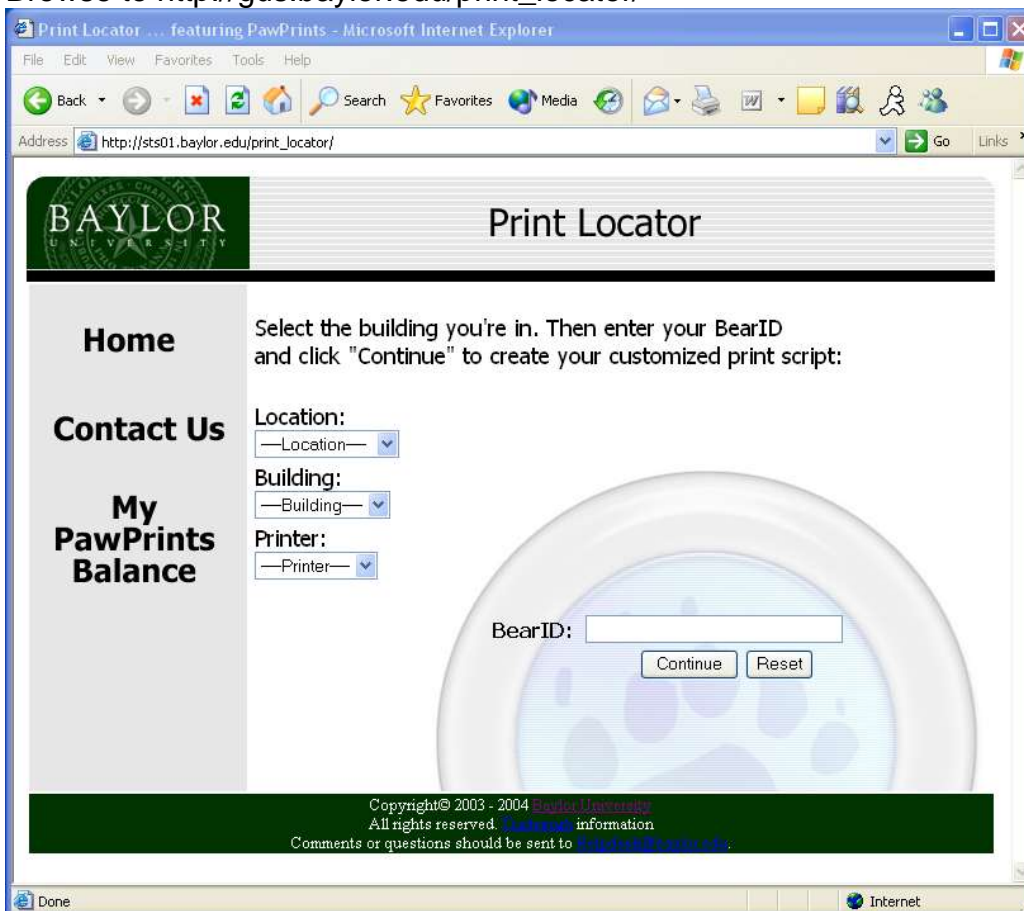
Browse to http://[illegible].baylor.edu/print_locator/

Print Locator ... featuring PawPrints - Microsoft Internet Explorer

File Edit View Favorites Tools Help

Back Search Favorites Media

Address http://sts01.baylor.edu/print_locator/ Go Links

BAYLOR UNIVERSITY

Print Locator

Home

Contact Us

My PawPrints Balance

Select the building you're in. Then enter your BearID and click "Continue" to create your customized print script:

Location:
—Location—

Building:
—Building—

Printer:
—Printer—

BearID:

Continue Reset

Copyright© 2003 - 2004 Baylor University
All rights reserved. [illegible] information
Comments or questions should be sent to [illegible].

Done

Internet